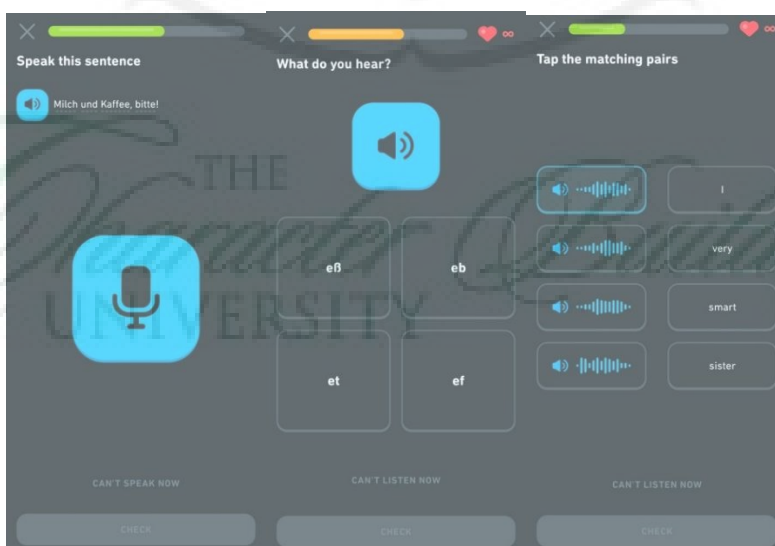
Speak this sentence

Milch und Kaffee, bitte!

CAN'T SPEAK NOW

CHECK

What do you hear?

eß

eb

et

ef

CAN'T LISTEN NOW

CHECK

∞

Tap the matching pairs

I

very

smart

sister

CAN'T LISTEN NOW

CHECK

THE
UNIVERSITY